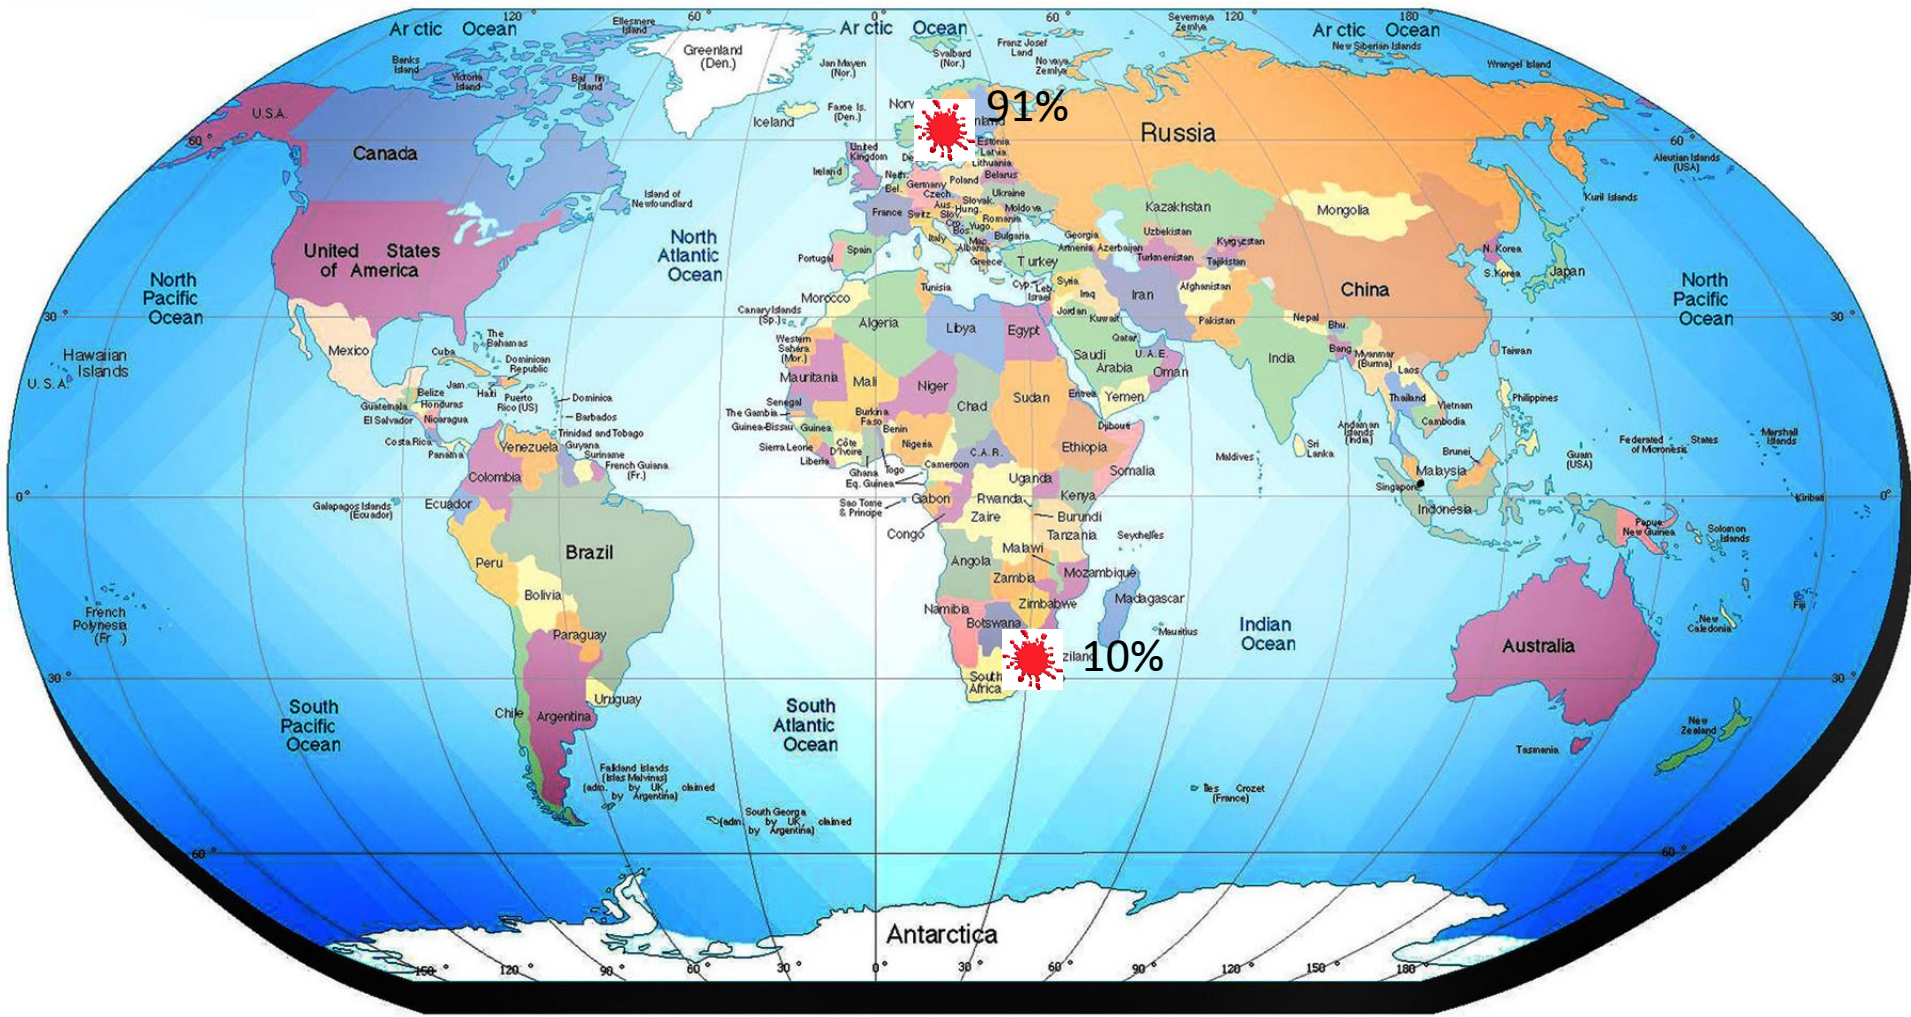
Arctic Ocean
120
Ellesmere Island
60
Arctic Ocean
0
60
Severnaya Zemlya
120
Arctic Ocean
180
Banks Island
Victoria Island
Baffin Island
Greenland (Den.)
Jan Mayen (Nor.)
Svalbard (Nor.)
Franz Josef Land
Novaya Zemlya
New Siberian Islands
Wrangel Island
91%
U.S.A.
Iceland
Faroe Is. (Den.)
Nor
nland
Russia
60
Canada
United Kingdom
De
Estonia
Latvia
Lithuania
Belarus
Aleutian Islands (USA)
Ireland
Neth.
Bel.
Germany
Poland
Czech
Slovak
Ukraine
Island of Newfoundland
France
Switz
Aus.
Hung
Slo
Cro
Bos
Yugo.
Moldova
Romania
Kazakhstan
Mongolia
Kuril Islands
Italy
Mac
Albania
Bulgaria
Uzbekistan
Georgia
Armenia
Azerbaijan
Kyrgyzstan
United States of America
North Atlantic Ocean
Portugal
Spain
Greece
Turkey
Turkmenistan
Tajikistan
N. Korea
S. Korea
Japan
North Pacific Ocean
Morocco
Tunisia
Cyp
Leb
Israel
Syria
Iraq
Iran
Afghanistan
China
North Pacific Ocean
30
Canary Islands (Sp.)
Algeria
Libya
Egypt
Jordan
Kuwait
Pakistan
Nepal
Bhu.
30
Mexico
The Bahamas
Cuba
Dominican Republic
Western Sahara (Mor.)
Qatar
Saudi Arabia
U.A.E.
Oman
India
Bang
Myanmar (Burma)
Taiwan
Hawaiian Islands
U.S.A.
Jam.
Haiti
Puerto Rico (US)
Dominica
Barbados
Mauritania
Mali
Niger
Laos
Belize
Honduras
Guatemala
El Salvador
Nicaragua
Trinidad and Tobago
Senegal
The Gambia
Guinea-Bissau
Guinea
Chad
Sudan
Eritrea
Yemen
Thailand
Vietnam
Philippines
Costa Rica
Panama
Venezuela
Guyana
Suriname
French Guiana (Fr.)
Sierra Leone
Liberia
Burkina Faso
Benin
Côte D'Ivoire
Nigeria
Djibouti
Sri Lanka
Andaman Islands (India)
Cambodia
Marshall Islands
Federated States of Micronesia
Colombia
Ghana
Togo
Cameroon
C.A.R.
Ethiopia
Somalia
Maldives
Brunei
Malaysia
Guam (USA)
Eq. Guinea
Uganda
Singapore
0
Galapagos Islands (Ecuador)
Ecuador
Sao Tome & Principe
Gabon
Rwanda
Kenya
Kiribati
0
Zaire
Burundi
Indonesia
Congo
Tanzania
Seychelles
Papua New Guinea
Solomon Islands
Peru
Brazil
Malawi
Angola
Zambia
Mozambique
Bolivia
Zimbabwe
Madagascar
French Polynesia (Fr.)
Namibia
Botswana
Mauritius
Indian Ocean
Fiji
New Caledonia
Paraguay
zilan
10%
Australia
30
South Africa
30
Uruguay
South Pacific Ocean
Chile
Argentina
South Atlantic Ocean
New Zealand
Tasmania
Falkland Islands (Islas Malvinas) (adm. by UK, claimed by Argentina)
South Georgia (adm. by UK, claimed by Argentina)
Iles Crozet (France)
60
60
Antarctica
150
120
90
60
30
0
30
60
90
120
150
180